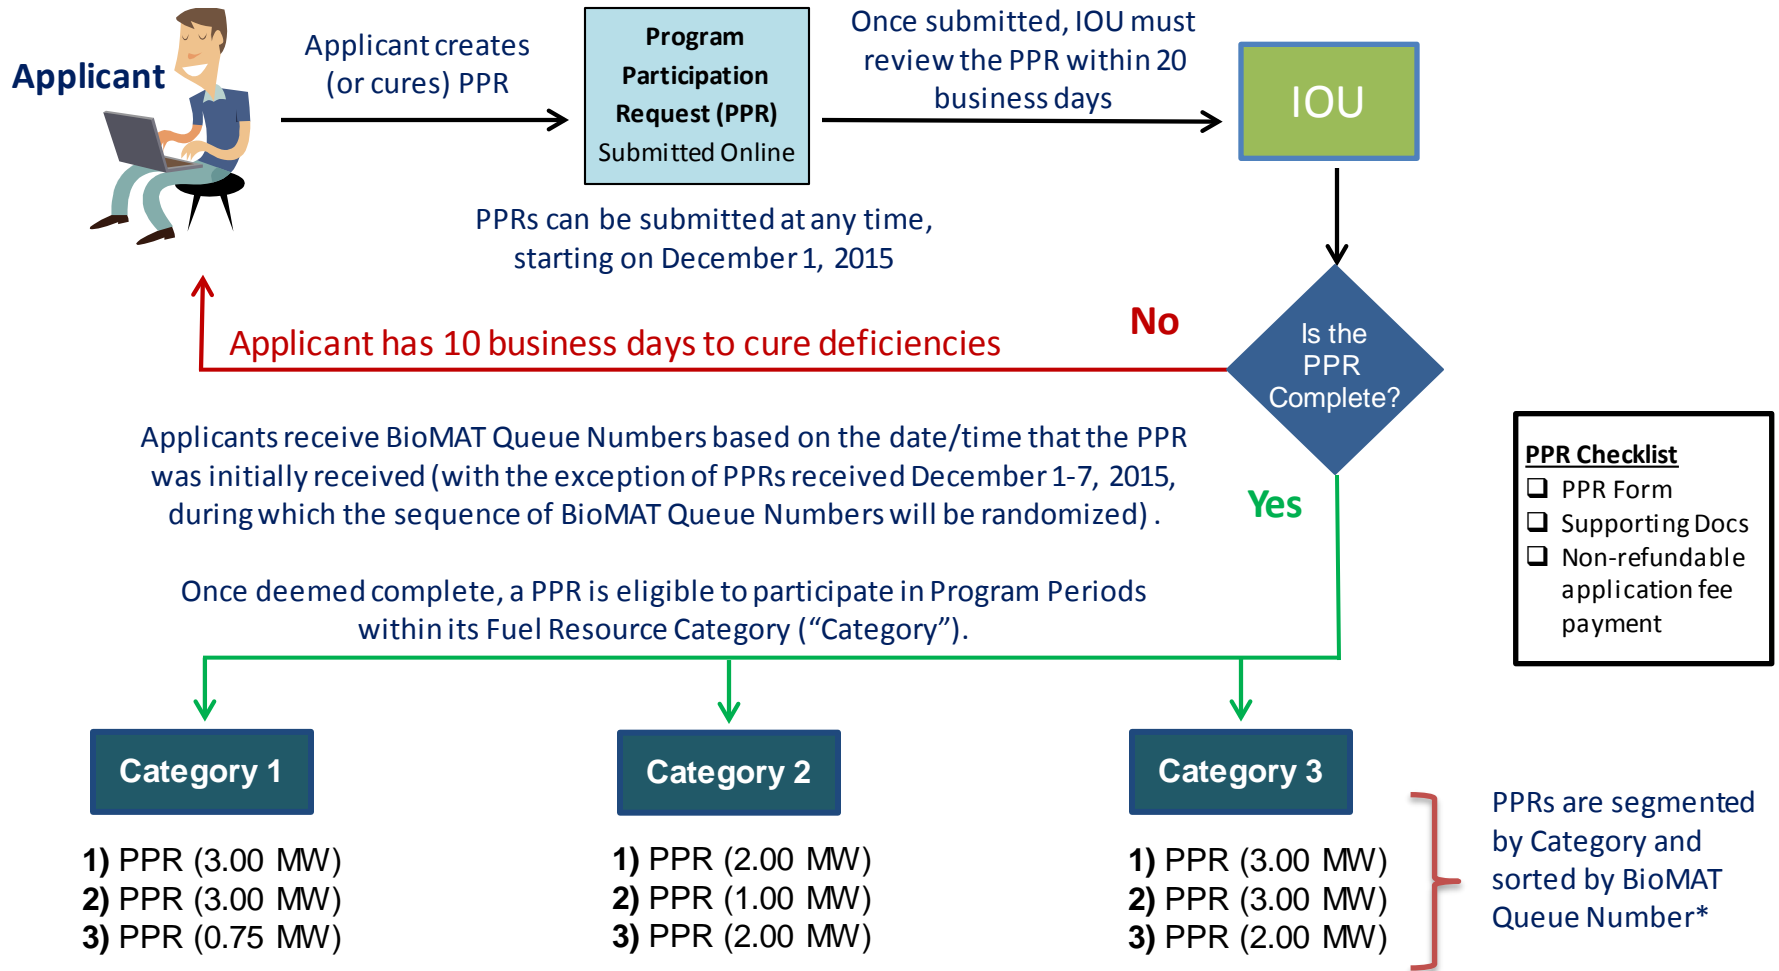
Applicant

Applicant creates (or cures) PPR

Program Participation Request (PPR) Submitted Online

Once submitted, IOU must review the PPR within 20 business days

IOU

PPRs can be submitted at any time, starting on December 1, 2015

No

Applicant has 10 business days to cure deficiencies

Is the PPR Complete?

Applicants receive BioMAT Queue Numbers based on the date/time that the PPR was initially received (with the exception of PPRs received December 1-7, 2015, during which the sequence of BioMAT Queue Numbers will be randomized) .

Yes

PPR Checklist
❑ PPR Form
❑ Supporting Docs
❑ Non-refundable application fee payment

Once deemed complete, a PPR is eligible to participate in Program Periods within its Fuel Resource Category ("Category").

Category 1

1) PPR (3.00 MW)
2) PPR (3.00 MW)
3) PPR (0.75 MW)

Category 2

1) PPR (2.00 MW)
2) PPR (1.00 MW)
3) PPR (2.00 MW)

Category 3

1) PPR (3.00 MW)
2) PPR (3.00 MW)
3) PPR (2.00 MW)

PPRs are segmented by Category and sorted by BioMAT Queue Number*